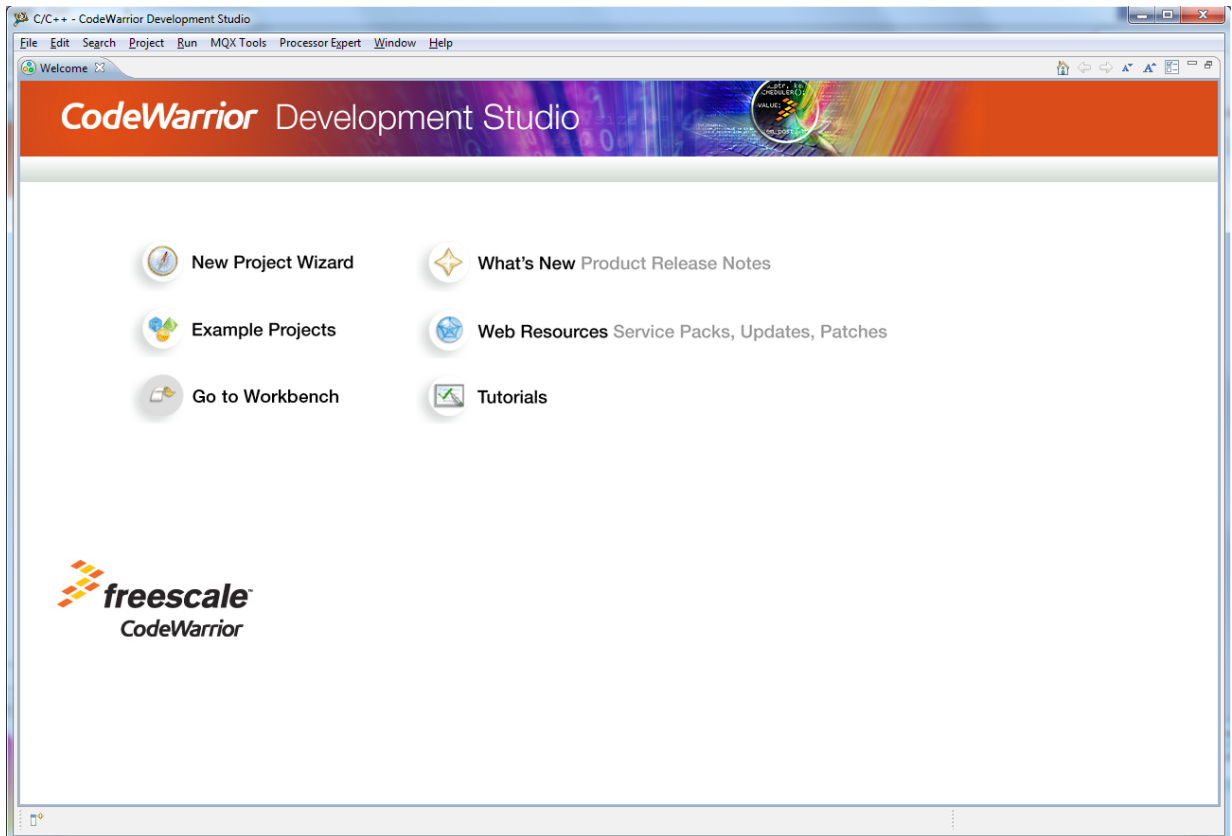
C/C++ - CodeWarrior Development Studio

File Edit Search Project Run MQX Tools Processor Expert Window Help

Welcome

CodeWarrior Development Studio

New Project Wizard

What's New Product Release Notes

Example Projects

Web Resources Service Packs, Updates, Patches

Go to Workbench

Tutorials

freescale
CodeWarrior